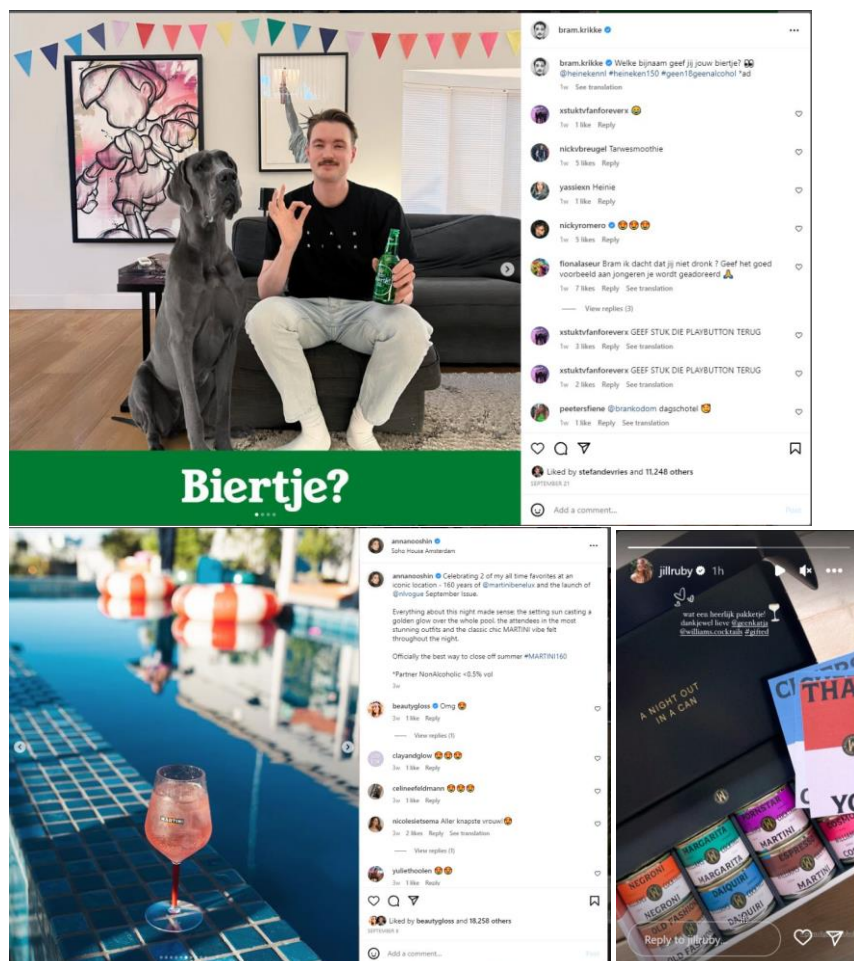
Biertje?

bram.krikke ···

bram.krikke Welke bijnaam geef jij jouw biertje? 👀 @heinekennl #heineken150 #geen18geenalcohol *ad
1w See translation

xstuktvfanforeverx 😂
1w 1 like Reply

nickvbreugel Tarwesmoothie
1w 5 likes Reply

yassiexn Heinie
1w 1 like Reply

nickyromero 😍😍😍
1w 5 likes Reply

fionalaseur Bram ik dacht dat jij niet dronk ? Geef het goed voorbeeld aan jongeren je wordt geadoreerd 🙏
1w 7 likes Reply See translation

View replies (3)

xstuktvfanforeverx GEEF STUK DIE PLAYBUTTON TERUG
1w 3 likes Reply See translation

xstuktvfanforeverx GEEF STUK DIE PLAYBUTTON TERUG
1w 2 likes Reply See translation

peetersfiene @brankodom dagschotel 🤩
1w 1 like Reply See translation

Liked by stefandevries and 11,248 others
SEPTEMBER 21

Add a comment... Post

annanooshin
Soho House Amsterdam

annanooshin Celebrating 2 of my all time favorites at an iconic location - 160 years of @martinibenelux and the launch of @nlvogue September Issue.

Everything about this night made sense; the setting sun casting a golden glow over the whole pool, the attendees in the most stunning outfits and the classic chic MARTINI vibe felt throughout the night.

Officially the best way to close off summer #MARTINI160

*Partner NonAlcoholic <0.5% vol
3w

beautygloss Omg 😍
3w 1 like Reply

View replies (1)

clayandglow 😍😍😍
3w 1 like Reply

celineefeldmann 😍😍😍
3w 1 like Reply

nicolesietsema Aller knapste vrouw!😍
3w 2 likes Reply See translation

View replies (1)

yuliethoolen 😍😍
3w 1 like Reply

Liked by beautygloss and 18,258 others
SEPTEMBER 9

Add a comment... Post

MARTINI

jillruby 1h

wat een heerlijk pakketje!
dankjewel lieve @geenkatja
@williams.cocktails #gifted

A NIGHT OUT IN A CAN

NEGRONI
MARGARITA
MARGARITA
PORNSTAR MARTINI
ESPRESSO MARTINI
DAIQUIRI
OLD FASH
THA
YO

Reply to jillruby...